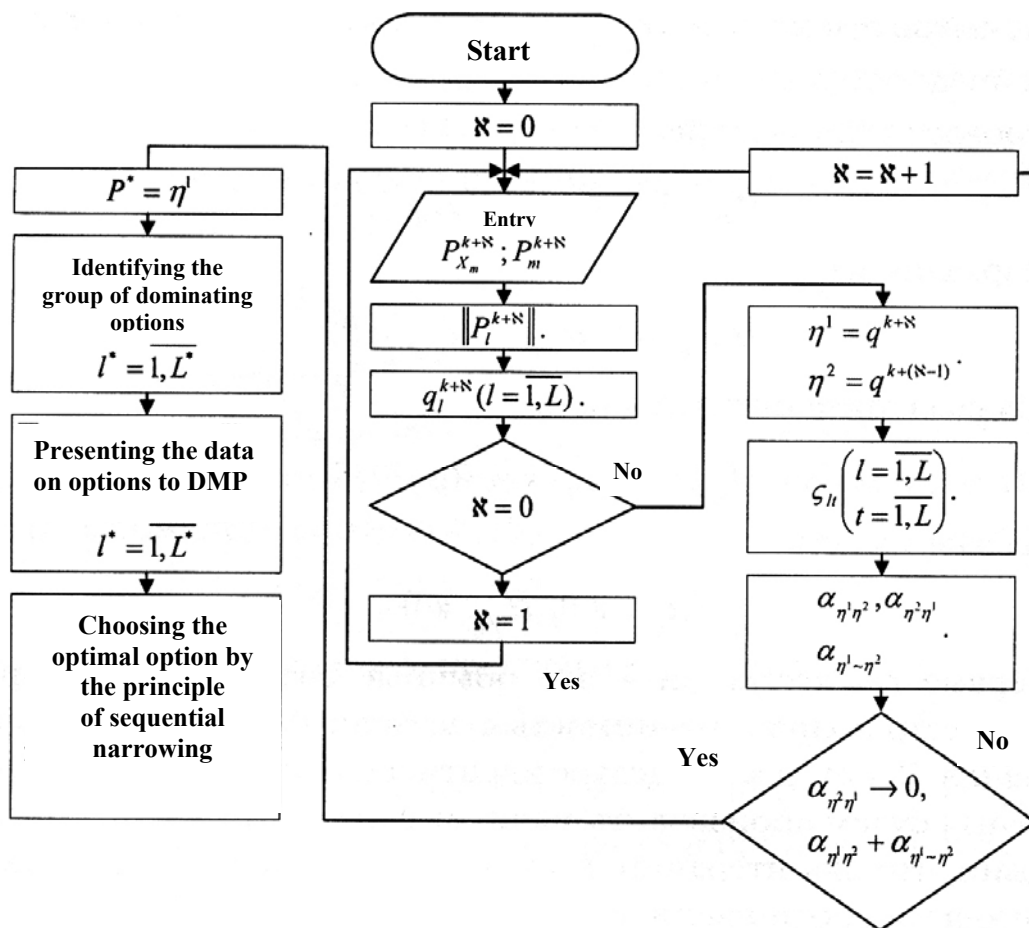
Start

$\aleph = 0$

$\aleph = \aleph + 1$

$P^* = \eta^1$

Entry
$P_{X_m}^{k+\aleph} ; P_m^{k+\aleph}$

Identifying the group of dominating options
$l^* = \overline{1, L^*}$

$\left\| P_l^{k+\aleph} \right\|$.

$q_l^{k+\aleph} (l = \overline{1, L})$.

$\eta^1 = q^{k+\aleph}$
$\eta^2 = q^{k+(\aleph-1)}$

Presenting the data on options to DMP
$l^* = \overline{1, L^*}$

No

$\aleph = 0$

$\varsigma_{lt} \begin{pmatrix} l = \overline{1, L} \\ t = \overline{1, L} \end{pmatrix}$.

$\aleph = 1$

$\alpha_{\eta^1 \eta^2}, \alpha_{\eta^2 \eta^1}$
$\alpha_{\eta^1 \sim \eta^2}$

Choosing the optimal option by the principle of sequential narrowing

Yes

Yes

No

$\alpha_{\eta^2 \eta^1} \to 0,$
$\alpha_{\eta^1 \eta^2} + \alpha_{\eta^1 \sim \eta^2}$